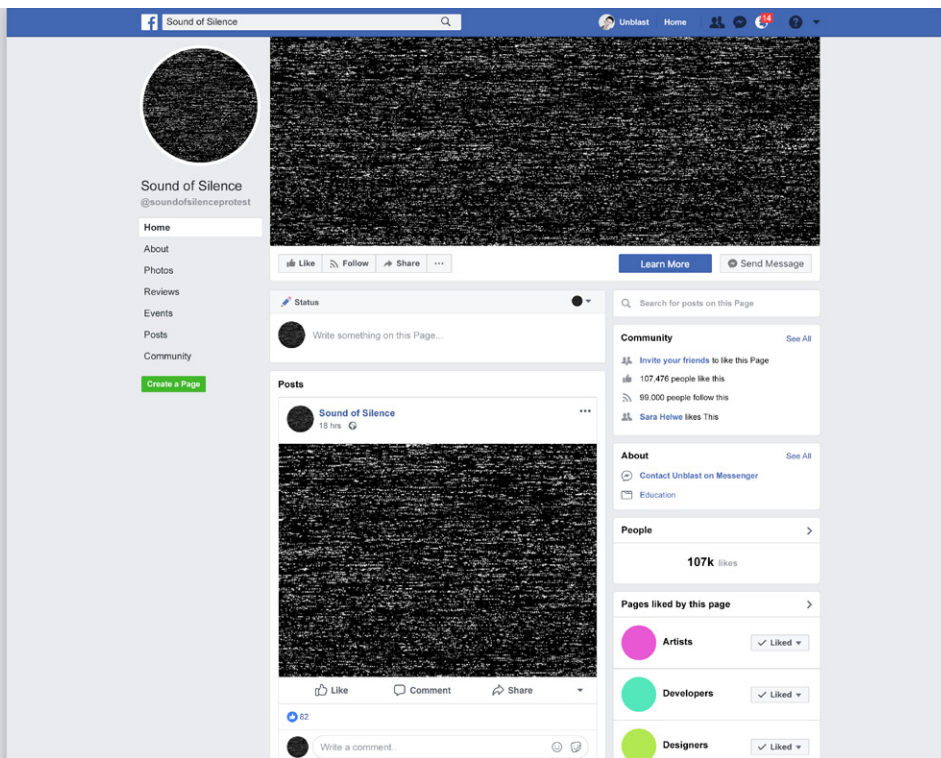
Sound of Silence

Unblast Home 14

Sound of Silence
@soundofsilenceprotest

Home
About
Photos
Reviews
Events
Posts
Community

Create a Page

Like Follow Share ···

Learn More

Send Message

Status

Write something on this Page...

Posts

Sound of Silence
18 hrs

···

Like Comment Share

82

Write a comment..

Search for posts on this Page

Community See All

Invite your friends to like this Page

107,476 people like this

99.000 people follow this

Sara Helwe likes This

About See All

Contact Unblast on Messenger

Education

People

107k likes

Pages liked by this page

Artists Liked

Developers Liked

Designers Liked